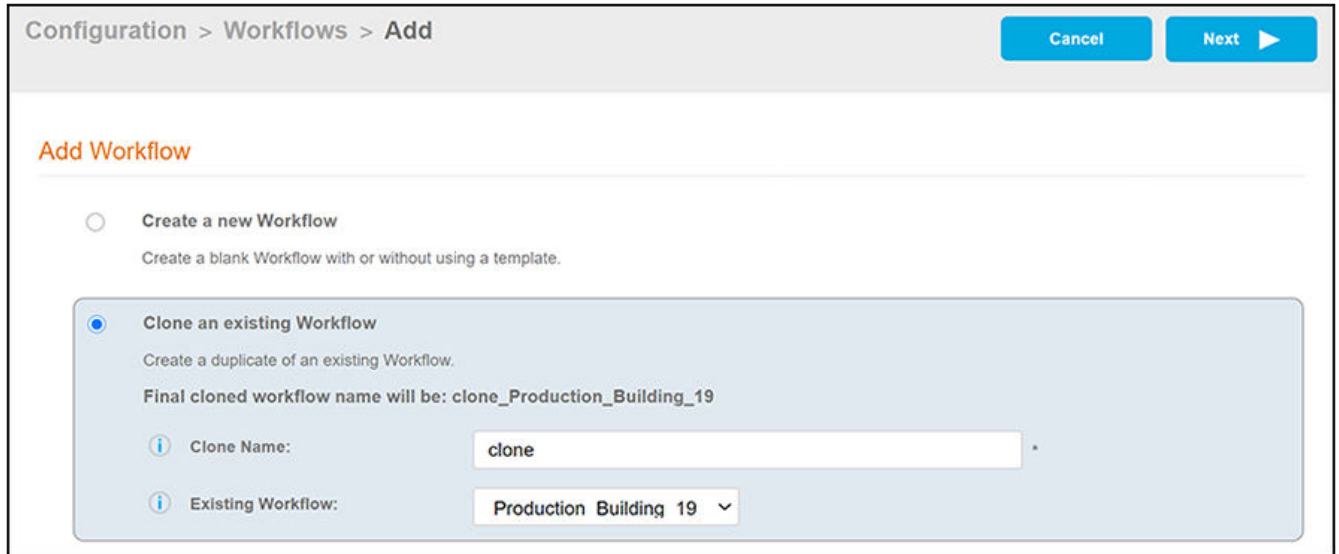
Configuration > Workflows > Add

Cancel

Next

Add Workflow

Create a new Workflow

Create a blank Workflow with or without using a template.

Clone an existing Workflow

Create a duplicate of an existing Workflow.

Final cloned workflow name will be: clone_Production_Building_19

Clone Name: clone *

Existing Workflow: Production_Building_19